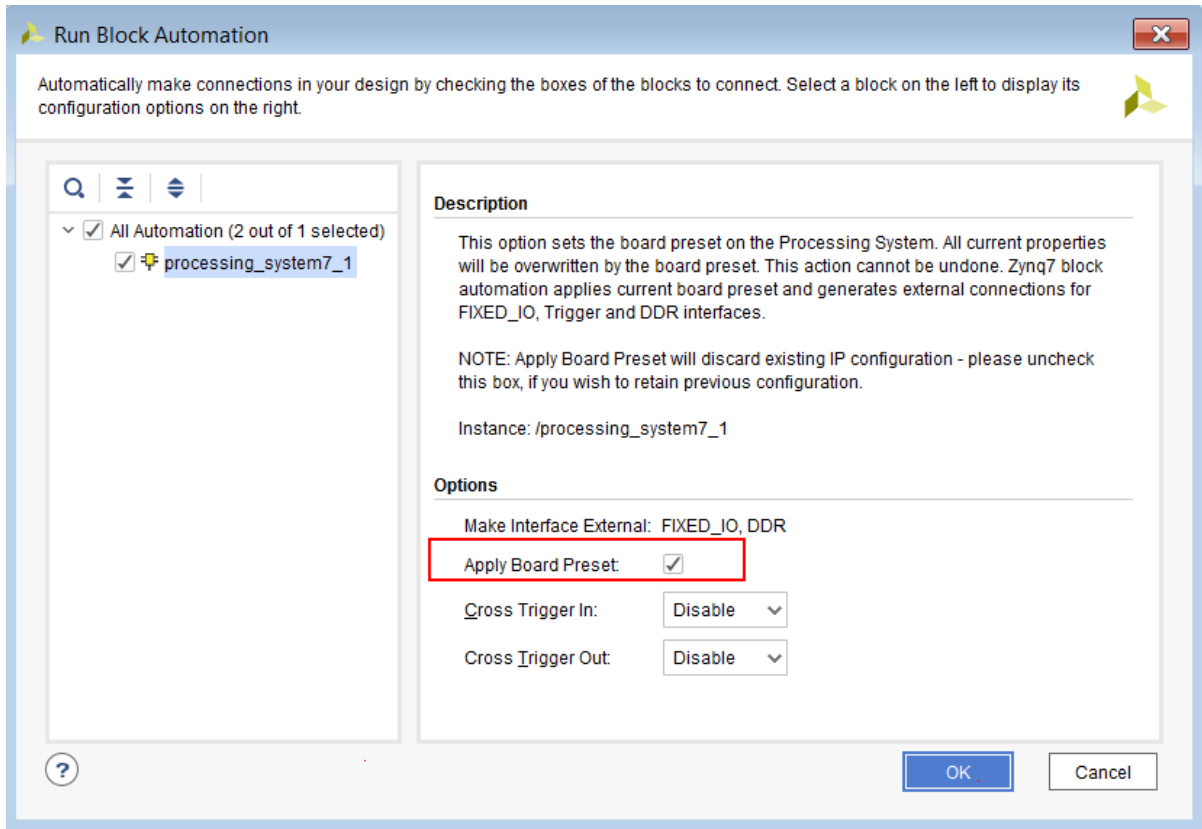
Run Block Automation

Automatically make connections in your design by checking the boxes of the blocks to connect. Select a block on the left to display its configuration options on the right.

All Automation (2 out of 1 selected)
processing_system7_1

Description

This option sets the board preset on the Processing System. All current properties will be overwritten by the board preset. This action cannot be undone. Zynq7 block automation applies current board preset and generates external connections for FIXED_IO, Trigger and DDR interfaces.

NOTE: Apply Board Preset will discard existing IP configuration - please uncheck this box, if you wish to retain previous configuration.

Instance: /processing_system7_1

Options

Make Interface External: FIXED_IO, DDR
Apply Board Preset:
Cross Trigger In: Disable
Cross Trigger Out: Disable

?
OK
Cancel